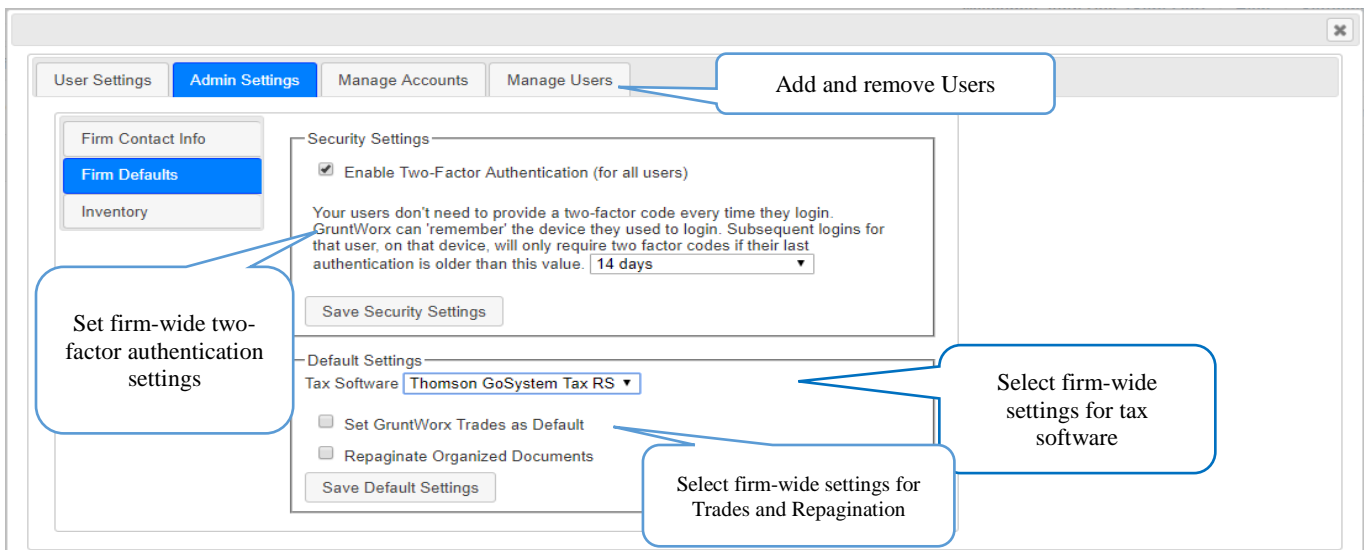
User Settings | Admin Settings | Manage Accounts | Manage Users

Add and remove Users

Firm Contact Info
Firm Defaults
Inventory

Security Settings

Enable Two-Factor Authentication (for all users)

Your users don't need to provide a two-factor code every time they login. GruntWorx can 'remember' the device they used to login. Subsequent logins for that user, on that device, will only require two factor codes if their last authentication is older than this value. 14 days

Save Security Settings

Set firm-wide two-factor authentication settings

Default Settings
Tax Software Thomson GoSystem Tax RS

Select firm-wide settings for tax software

Set GruntWorx Trades as Default

Repaginate Organized Documents

Save Default Settings

Select firm-wide settings for Trades and Repagination